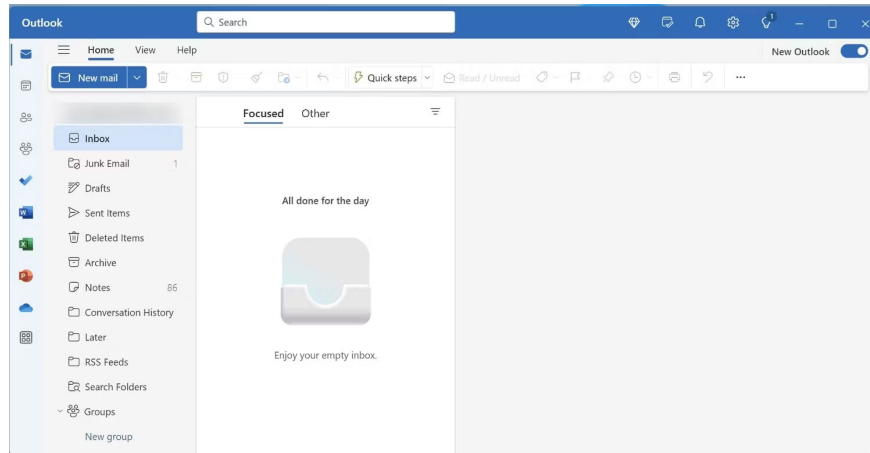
Outlook

Search

New Outlook

Home View Help

New mail

Quick steps

Read / Unread

...

Focused Other

Inbox

Junk Email 1

Drafts

Sent Items

Deleted Items

Archive

Notes 86

Conversation History

Later

RSS Feeds

Search Folders

Groups

New group

All done for the day

Enjoy your empty inbox.